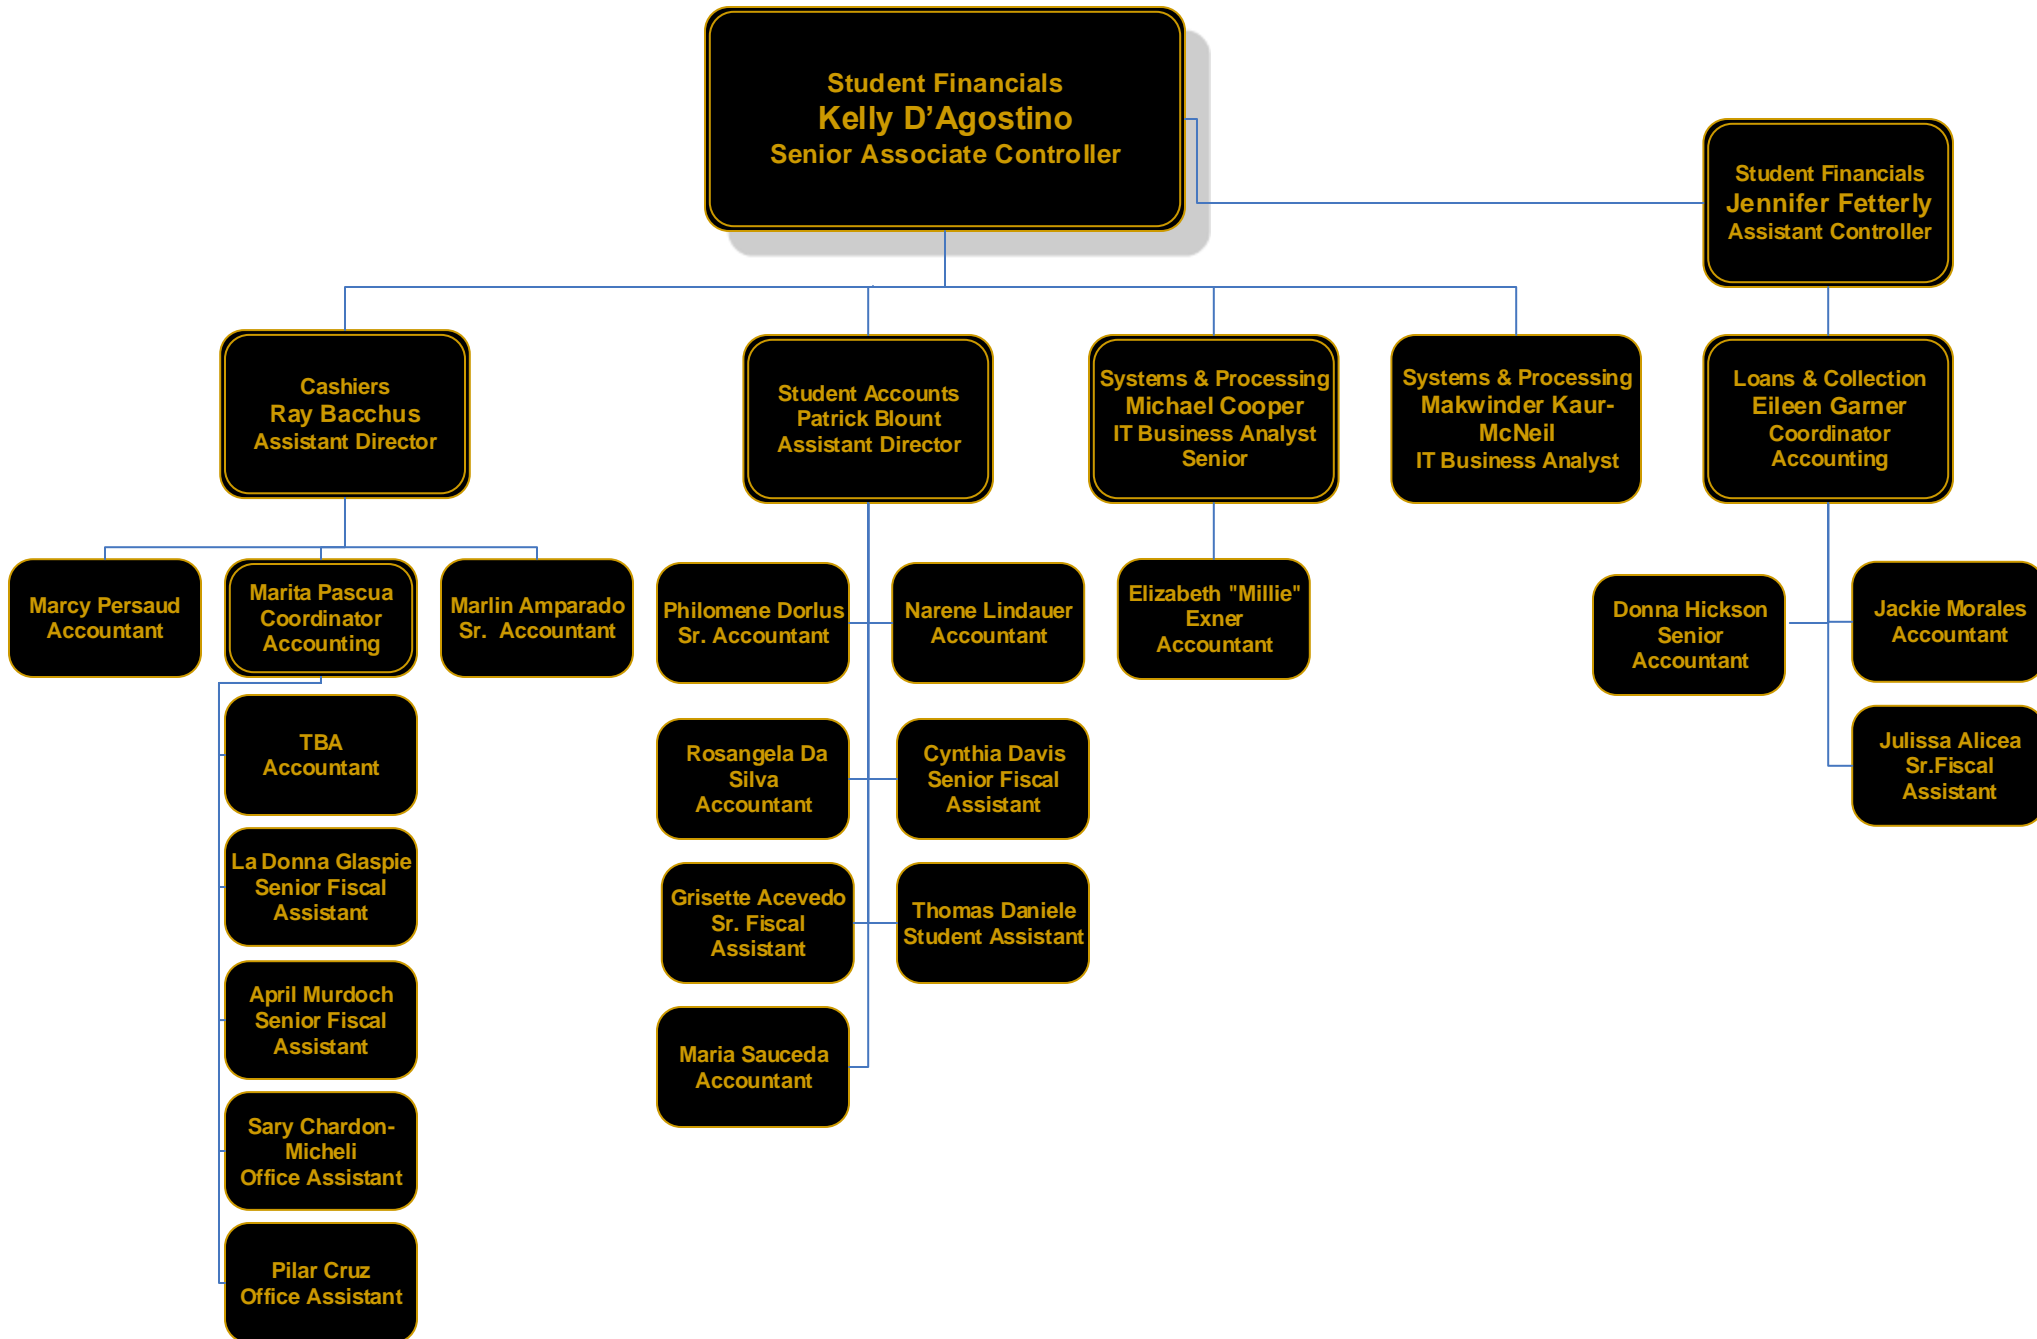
Student Financials
Kelly D’Agostino
Senior Associate Controller

Student Financials
Jennifer Fetterly
Assistant Controller

Cashiers
Ray Bacchus
Assistant Director

Student Accounts
Patrick Blount
Assistant Director

Systems & Processing
Michael Cooper
IT Business Analyst Senior

Systems & Processing
Makwinder Kaur-McNeil
IT Business Analyst

Loans & Collection
Eileen Garner
Coordinator Accounting

Marcy Persaud
Accountant

Marita Pascua
Coordinator Accounting

Marlin Amparado
Sr. Accountant

TBA
Accountant

La Donna Glaspie
Senior Fiscal Assistant

April Murdoch
Senior Fiscal Assistant

Sary Chardon-Micheli
Office Assistant

Pilar Cruz
Office Assistant

Philomene Dorlus
Sr. Accountant

Narene Lindauer
Accountant

Rosangela Da Silva
Accountant

Cynthia Davis
Senior Fiscal Assistant

Grisette Acevedo
Sr. Fiscal Assistant

Thomas Daniele
Student Assistant

Maria Sauceda
Accountant

Elizabeth "Millie" Exner
Accountant

Donna Hickson
Senior Accountant

Jackie Morales
Accountant

Julissa Alicea
Sr.Fiscal Assistant